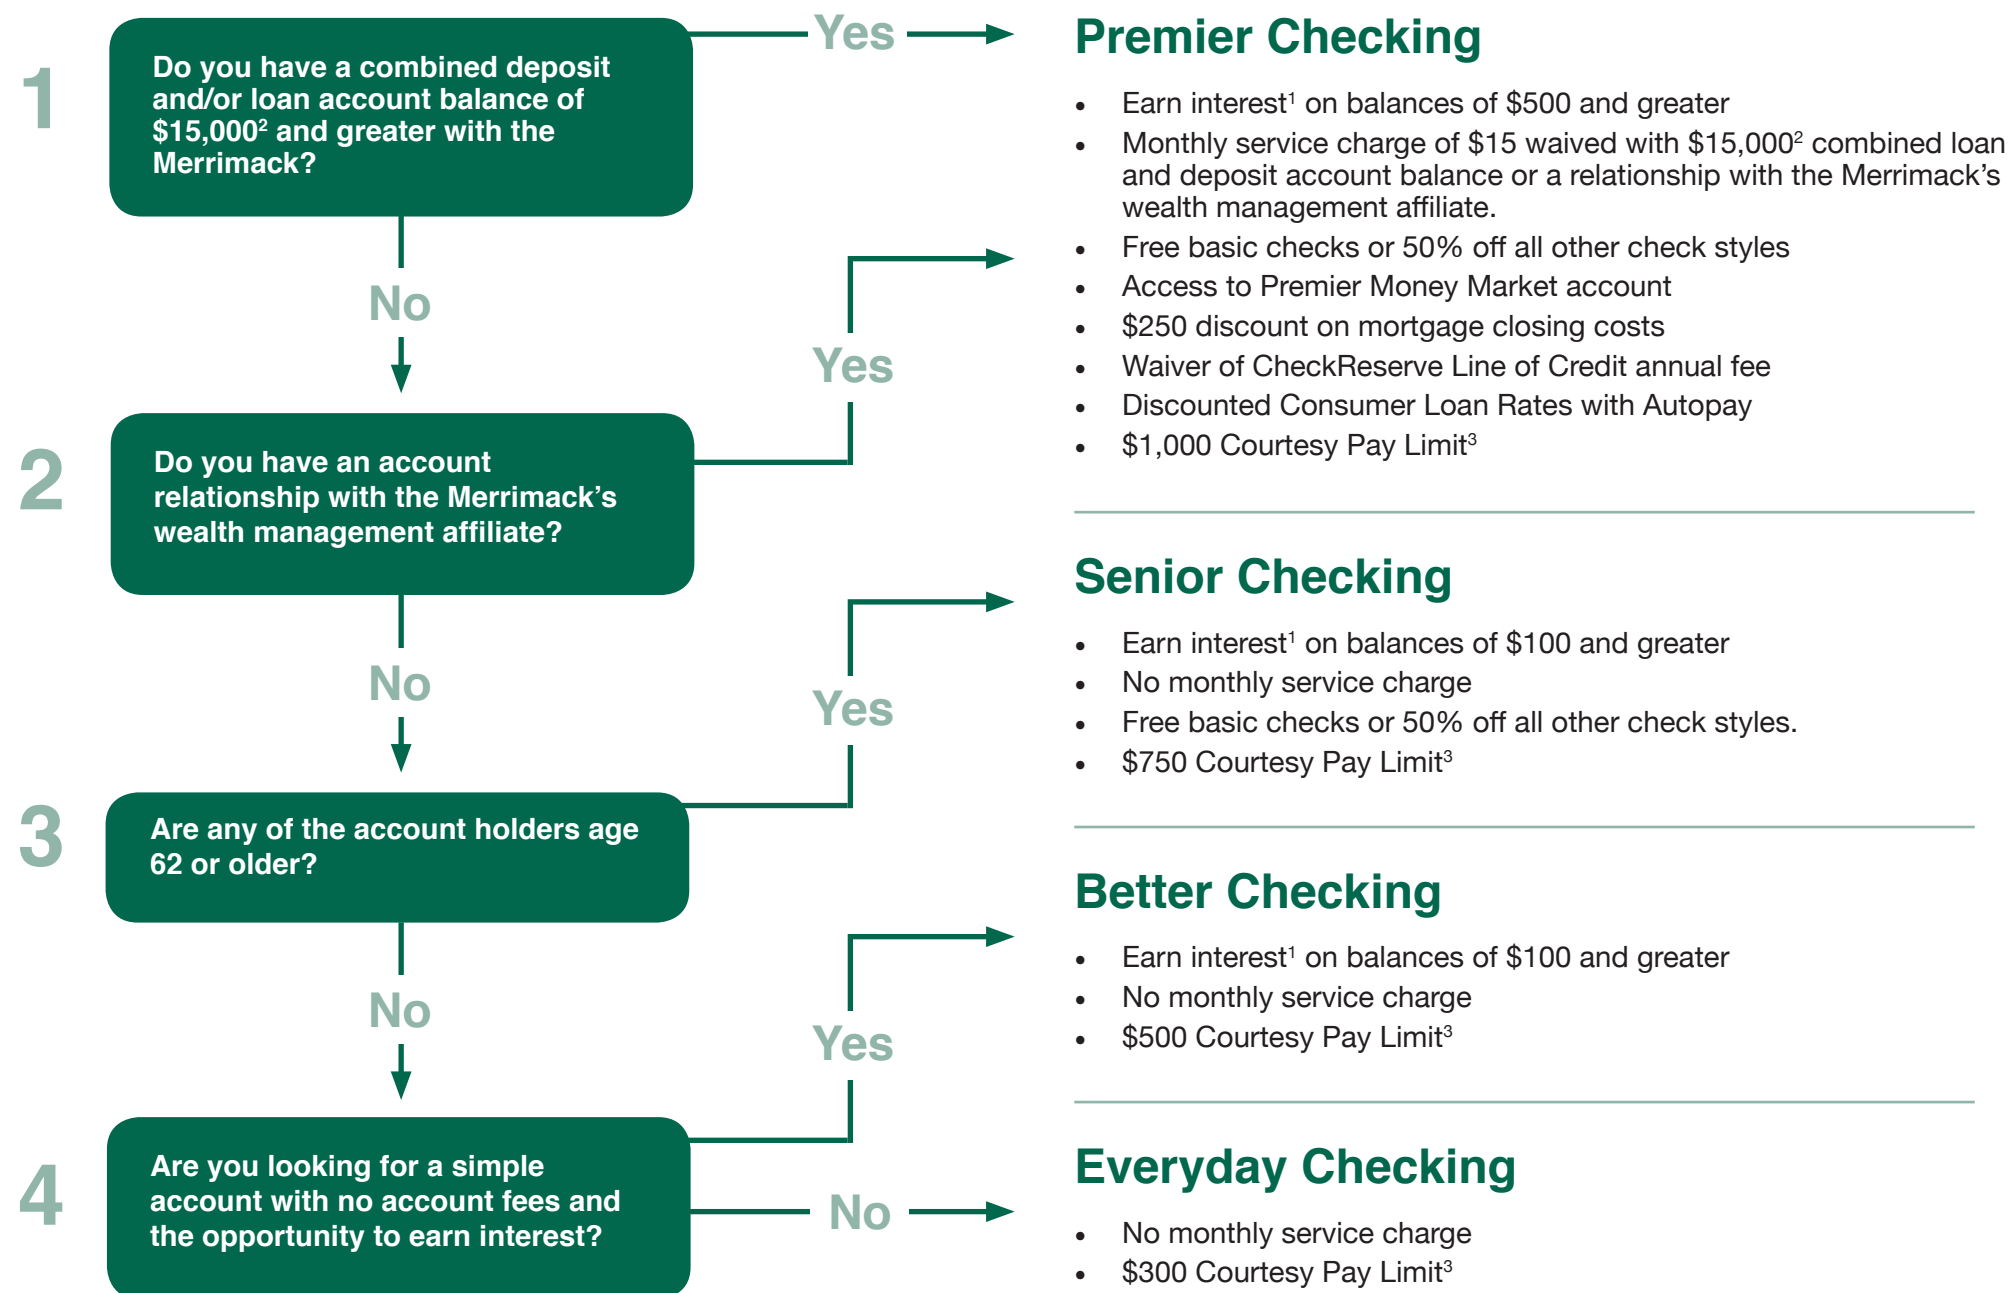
1

Do you have a combined deposit and/or loan account balance of $15,000$^2$ and greater with the Merrimack?

Yes

No

2

Do you have an account relationship with the Merrimack's wealth management affiliate?

Yes

No

3

Are any of the account holders age 62 or older?

Yes

No

4

Are you looking for a simple account with no account fees and the opportunity to earn interest?

Yes

No

Premier Checking

- Earn interest$^1$ on balances of $500 and greater
- Monthly service charge of $15 waived with $15,000$^2$ combined loan and deposit account balance or a relationship with the Merrimack's wealth management affiliate.
- Free basic checks or 50% off all other check styles
- Access to Premier Money Market account
- $250 discount on mortgage closing costs
- Waiver of CheckReserve Line of Credit annual fee
- Discounted Consumer Loan Rates with Autopay
- $1,000 Courtesy Pay Limit$^3$

Senior Checking

- Earn interest$^1$ on balances of $100 and greater
- No monthly service charge
- Free basic checks or 50% off all other check styles.
- $750 Courtesy Pay Limit$^3$

Better Checking

- Earn interest$^1$ on balances of $100 and greater
- No monthly service charge
- $500 Courtesy Pay Limit$^3$

Everyday Checking

- No monthly service charge
- $300 Courtesy Pay Limit$^3$